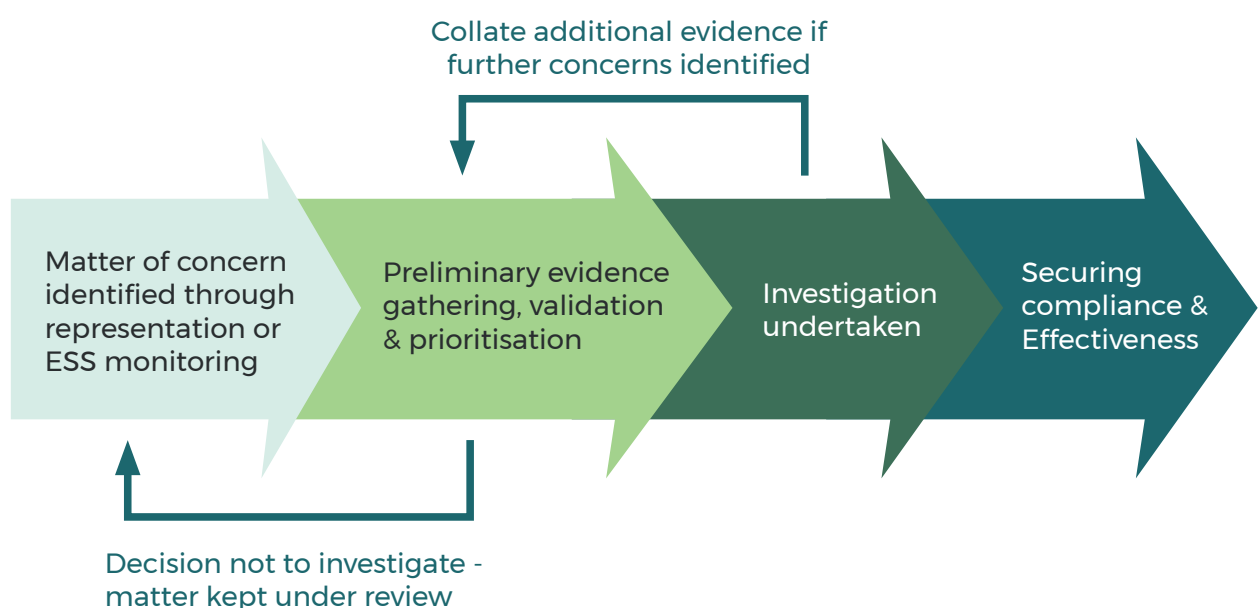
Collate additional evidence if further concerns identified

Matter of concern identified through representation or ESS monitoring

Preliminary evidence gathering, validation & prioritisation

Investigation undertaken

Securing compliance & Effectiveness

Decision not to investigate - matter kept under review